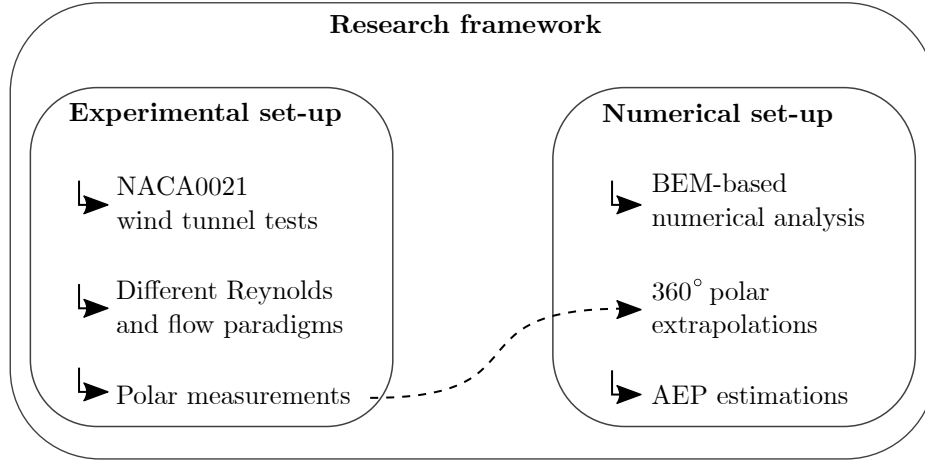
Research framework

Experimental set-up

NACA0021 wind tunnel tests

Different Reynolds and flow paradigms

Polar measurements

Numerical set-up

BEM-based numerical analysis

$360^\circ$ polar extrapolations

AEP estimations